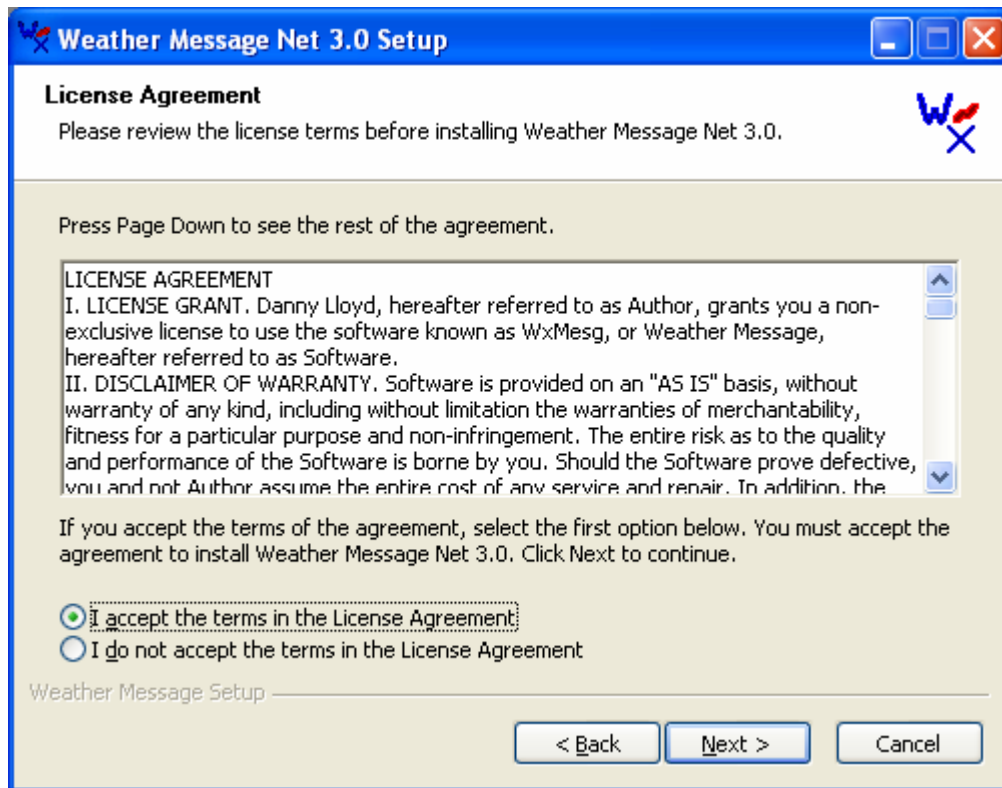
Weather Message Net 3.0 Setup

License Agreement

Please review the license terms before installing Weather Message Net 3.0.

Press Page Down to see the rest of the agreement.

LICENSE AGREEMENT
I. LICENSE GRANT. Danny Lloyd, hereafter referred to as Author, grants you a non-exclusive license to use the software known as WxMesg, or Weather Message, hereafter referred to as Software.
II. DISCLAIMER OF WARRANTY. Software is provided on an "AS IS" basis, without warranty of any kind, including without limitation the warranties of merchantability, fitness for a particular purpose and non-infringement. The entire risk as to the quality and performance of the Software is borne by you. Should the Software prove defective, you and not Author assume the entire cost of any service and repair. In addition, the

If you accept the terms of the agreement, select the first option below. You must accept the agreement to install Weather Message Net 3.0. Click Next to continue.

I accept the terms in the License Agreement
I do not accept the terms in the License Agreement

Weather Message Setup

< Back
Next >
Cancel